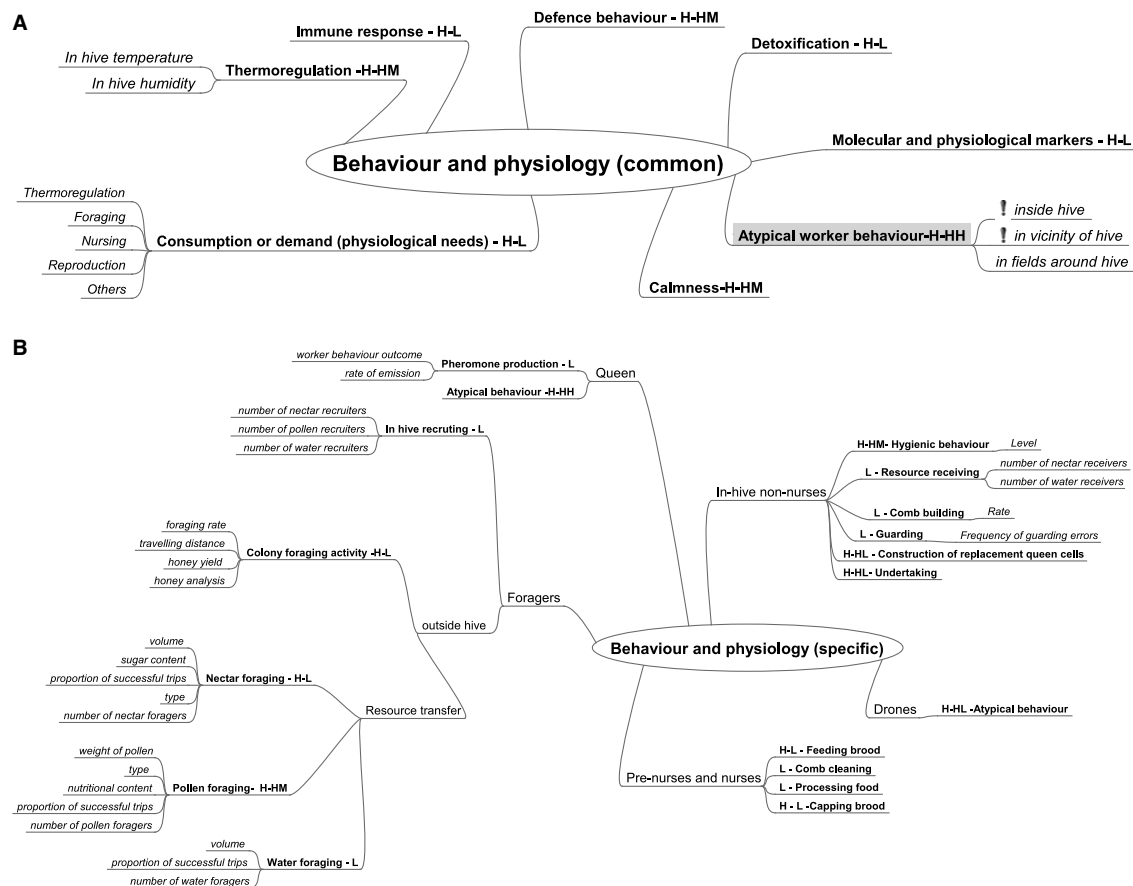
A

Immune response - H-L

Defence behaviour - H-HM

In hive temperature

In hive humidity

Thermoregulation -H-HM

Detoxification - H-L

Behaviour and physiology (common)

Molecular and physiological markers - H-L

Thermoregulation

Foraging

Nursing

Reproduction

Others

Consumption or demand (physiological needs) - H-L

Atypical worker behaviour-H-HH

! inside hive

! in vicinity of hive

in fields around hive

Calmness-H-HM

B

worker behaviour outcome

rate of emission

Pheromone production - L

Atypical behaviour -H-HH

Queen

number of nectar recruiters

number of pollen recruiters

number of water recruiters

In hive recruting - L

H-HM- Hygienic behaviour

Level

L - Resource receiving

number of nectar receivers

number of water receivers

In-hive non-nurses

L - Comb building

Rate

L - Guarding

Frequency of guarding errors

H-HL - Construction of replacement queen cells

H-HL- Undertaking

foraging rate

travelling distance

honey yield

honey analysis

Colony foraging activity -H-L

Foragers

outside hive

Behaviour and physiology (specific)

volume

sugar content

proportion of successful trips

type

number of nectar foragers

Nectar foraging - H-L

Resource transfer

Drones

H-HL -Atypical behaviour

weight of pollen

type

nutritional content

proportion of successful trips

number of pollen foragers

Pollen foraging- H-HM

H-L - Feeding brood

L - Comb cleaning

Pre-nurses and nurses

L - Processing food

H - L -Capping brood

volume

proportion of successful trips

number of water foragers

Water foraging - L